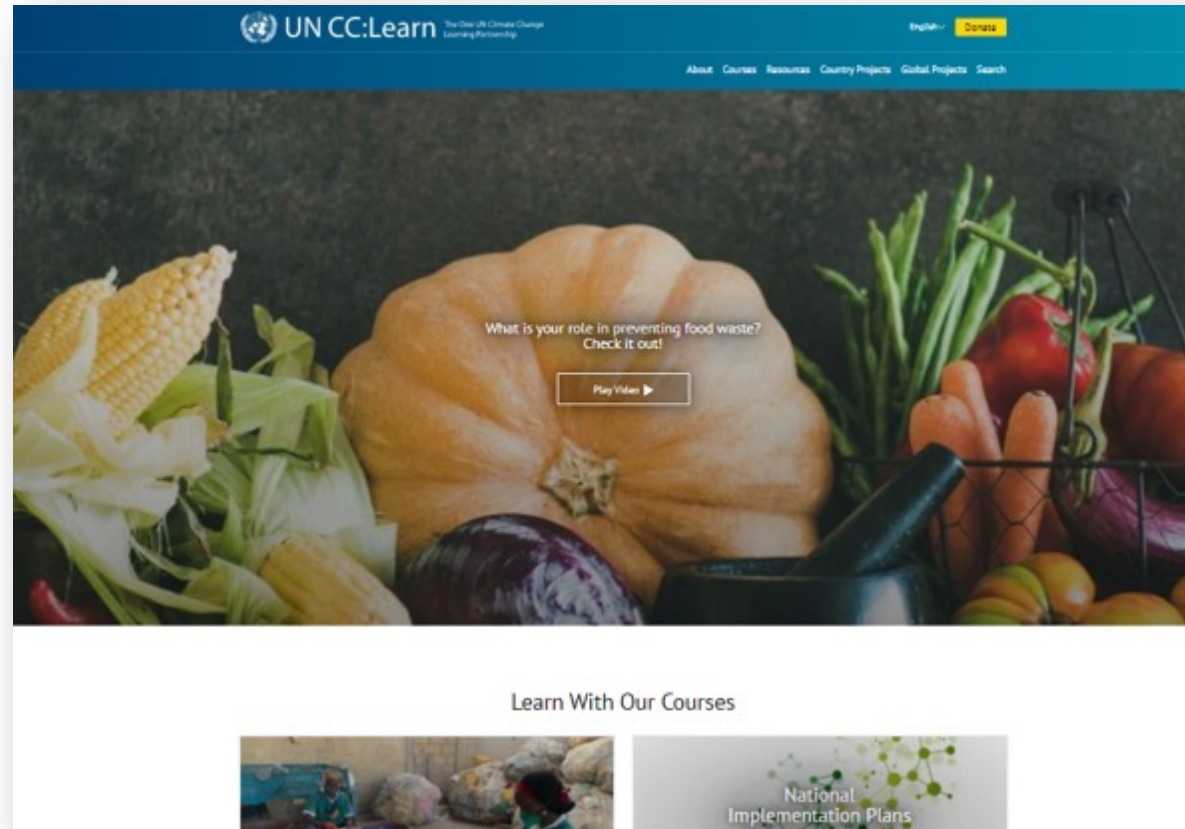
UN CC:Learn The One UN Climate Change Learning Partnership

English Donate

About Courses Resources Country Projects Global Projects Search

What is your role in preventing food waste? Check it out!

Play Video ▶

Learn With Our Courses

National Implementation Plans